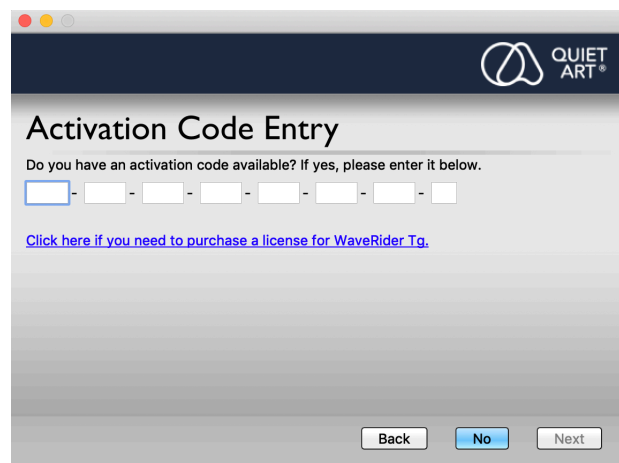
QUIET ART®

Activation Code Entry

Do you have an activation code available? If yes, please enter it below.

- - - - - - -

Click here if you need to purchase a license for WaveRider Tg.

Back No Next